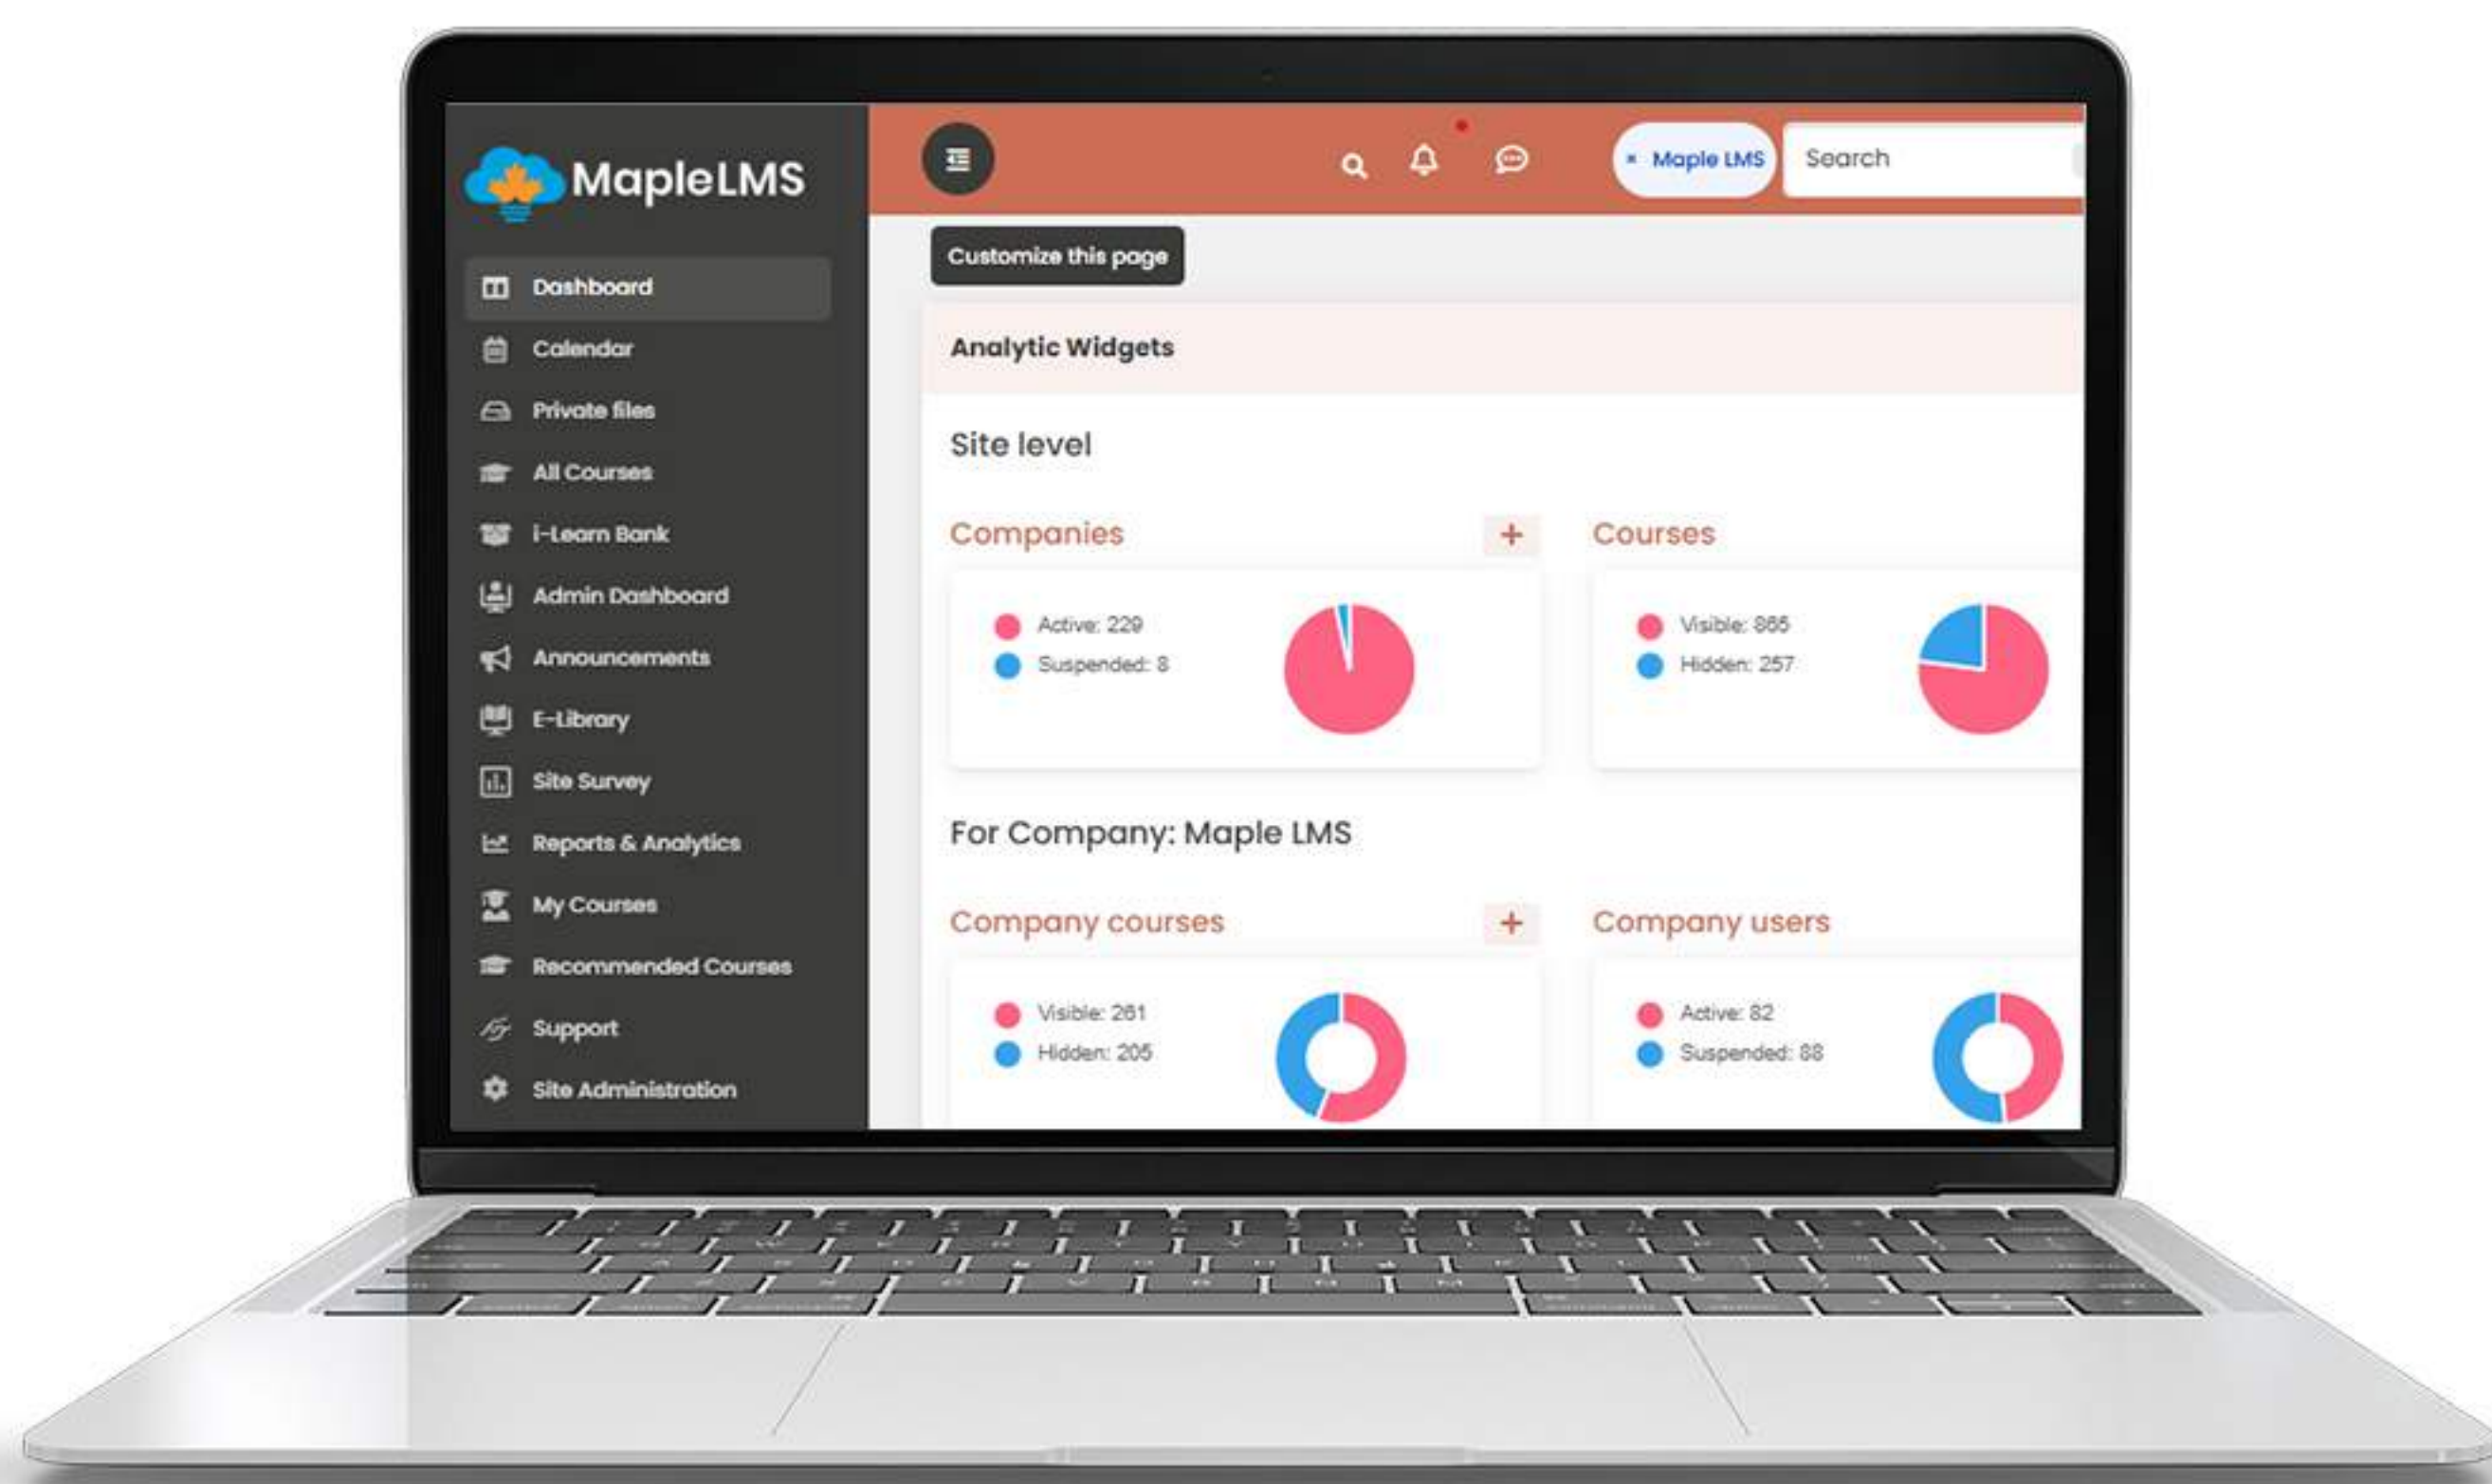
MapleLMS

Dashboard
Calendar
Private files
All Courses
i-Learn Bank
Admin Dashboard
Announcements
E-Library
Site Survey
Reports & Analytics
My Courses
Recommended Courses
Support
Site Administration

× Maple LMS
Search

Customize this page

Analytic Widgets

Site level

Companies +

Active: 229
Suspended: 8

Courses

Visible: 865
Hidden: 257

For Company: Maple LMS

Company courses +

Visible: 261
Hidden: 205

Company users

Active: 82
Suspended: 88